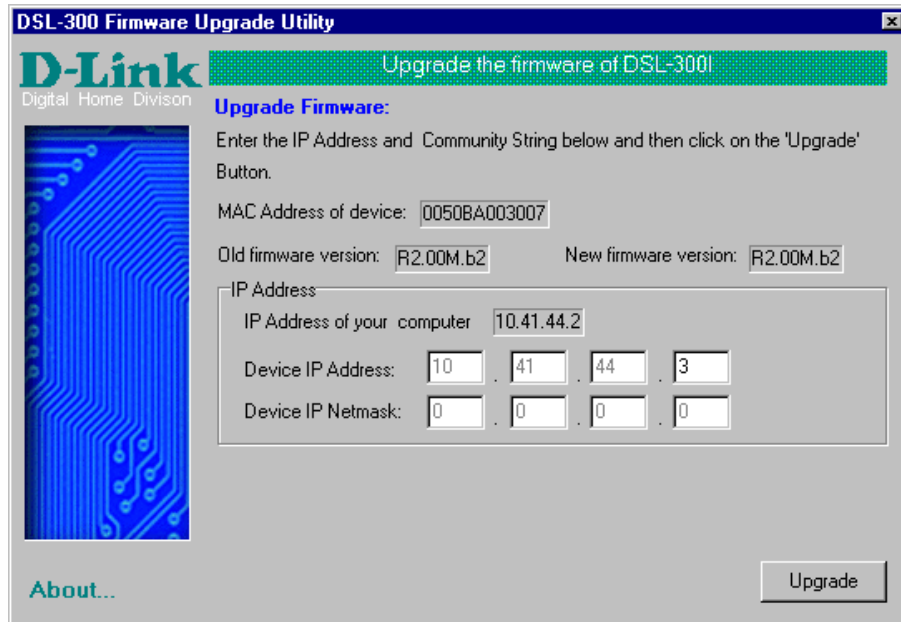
DSL-300 Firmware Upgrade Utility

D-Link
Digital Home Divison

Upgrade the firmware of DSL-300I

Upgrade Firmware:

Enter the IP Address and Community String below and then click on the 'Upgrade' Button.

MAC Address of device: 0050BA003007

Old firmware version: R2.00M.b2

New firmware version: R2.00M.b2

IP Address

IP Address of your computer 10.41.44.2

Device IP Address: 10 . 41 . 44 . 3

Device IP Netmask: 0 . 0 . 0 . 0

About...

Upgrade